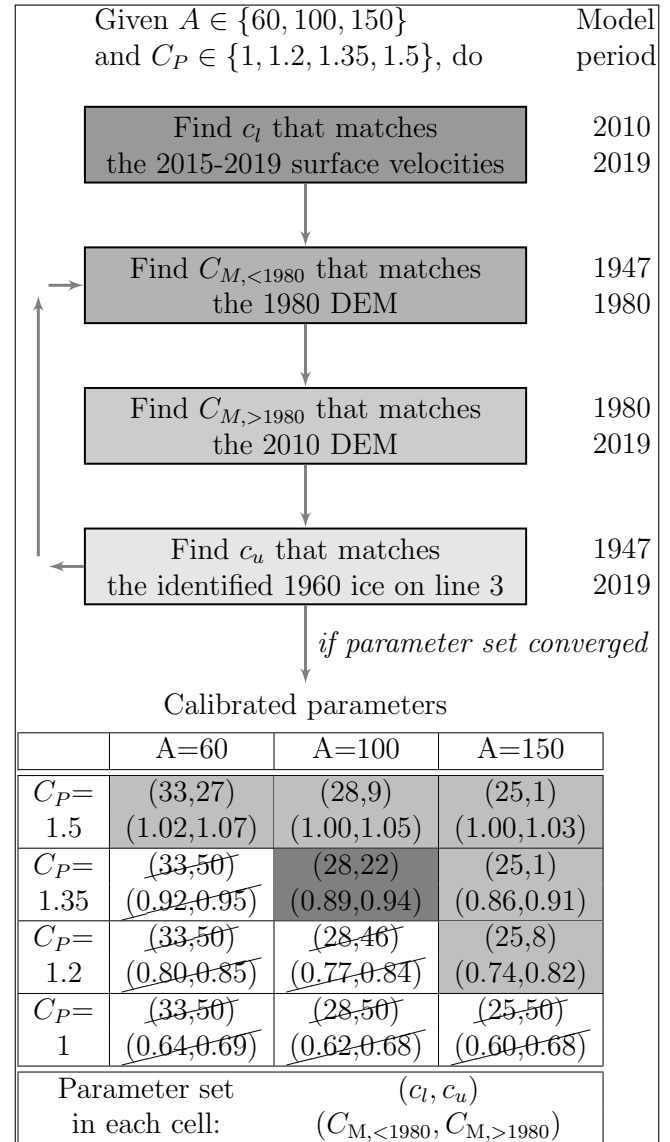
Given $A \in \{60, 100, 150\}$ and $C_P \in \{1, 1.2, 1.35, 1.5\}$, do

Model period

Find $c_l$ that matches the 2015-2019 surface velocities

2010
2019

Find $C_{M,<1980}$ that matches the 1980 DEM

1947
1980

Find $C_{M,>1980}$ that matches the 2010 DEM

1980
2019

Find $c_u$ that matches the identified 1960 ice on line 3

1947
2019

*if parameter set converged*

Calibrated parameters

| | A=60 | A=100 | A=150 |
|---|---|---|---|
| $C_P$= 1.5 | (33,27) (1.02,1.07) | (28,9) (1.00,1.05) | (25,1) (1.00,1.03) |
| $C_P$= 1.35 | (33,50) (0.92,0.95) | (28,22) (0.89,0.94) | (25,1) (0.86,0.91) |
| $C_P$= 1.2 | (33,50) (0.80,0.85) | (28,46) (0.77,0.84) | (25,8) (0.74,0.82) |
| $C_P$= 1 | (33,50) (0.64,0.69) | (28,50) (0.62,0.68) | (25,50) (0.60,0.68) |

Parameter set in each cell: $(c_l, c_u)$ $(C_{\mathrm{M},<1980}, C_{\mathrm{M},>1980})$